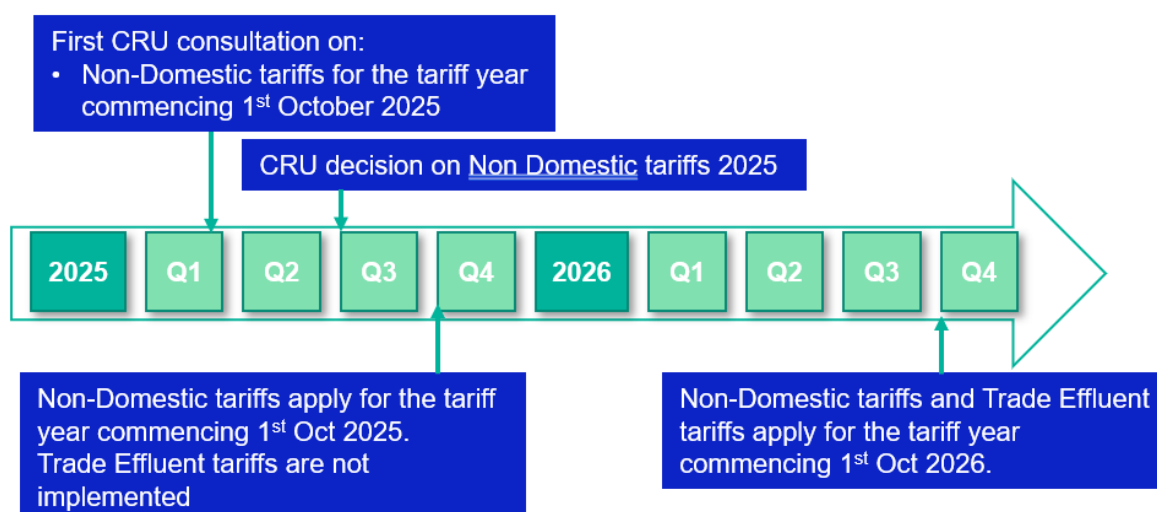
First CRU consultation on:
• Non-Domestic tariffs for the tariff year commencing 1$^{st}$ October 2025

CRU decision on Non Domestic tariffs 2025

2025 Q1 Q2 Q3 Q4 2026 Q1 Q2 Q3 Q4

Non-Domestic tariffs apply for the tariff year commencing 1$^{st}$ Oct 2025. Trade Effluent tariffs are not implemented

Non-Domestic tariffs and Trade Effluent tariffs apply for the tariff year commencing 1$^{st}$ Oct 2026.